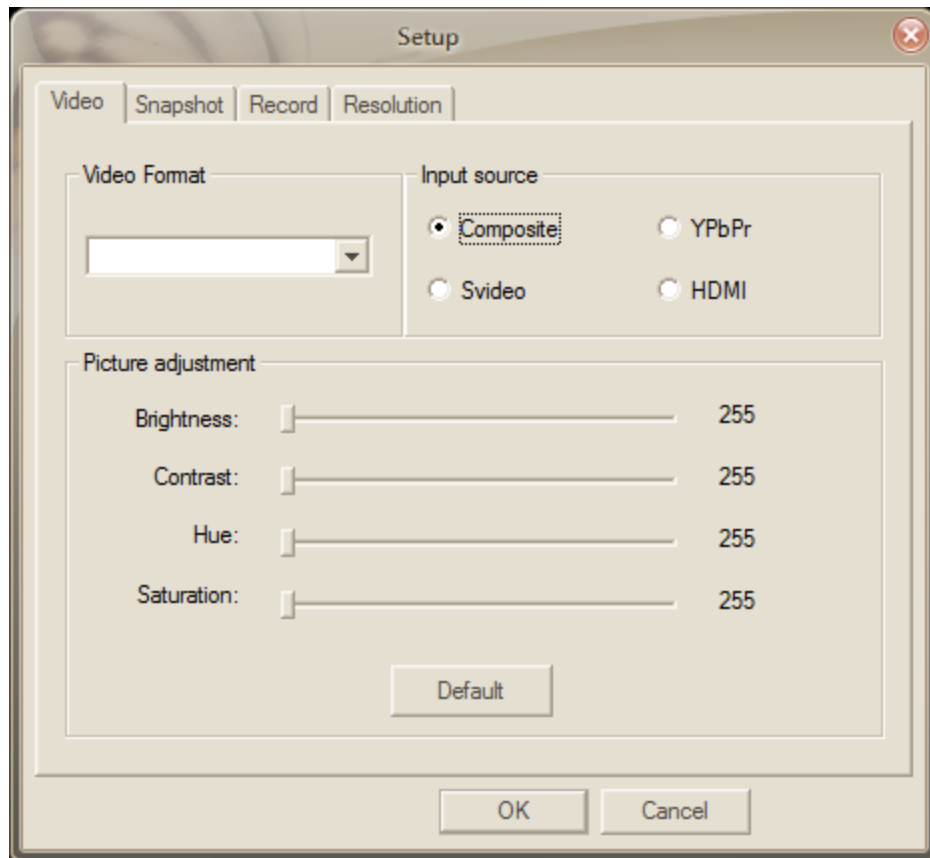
Setup

Video | Snapshot | Record | Resolution

Video Format

Input source

Composite

YPbPr

Svideo

HDMI

Picture adjustment

Brightness: 255

Contrast: 255

Hue: 255

Saturation: 255

Default

OK

Cancel